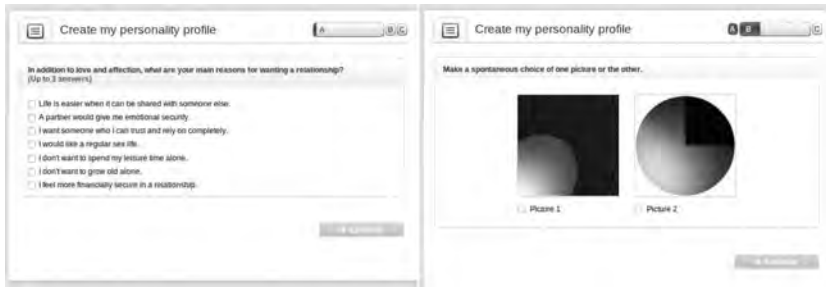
Create my personality profile

A B C

In addition to love and affection, what are your main reasons for wanting a relationship? (Up to 3 answers)

Life is easier when it can be shared with someone else.

A partner would give me emotional security.

I want someone who I can trust and rely on completely.

I would like a regular sex life.

I don't want to spend my leisure time alone.

I don't want to grow old alone.

I feel more financially secure in a relationship.

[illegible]

Create my personality profile

A B C

Make a spontaneous choice of one picture or the other.

Picture 1

Picture 2

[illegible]